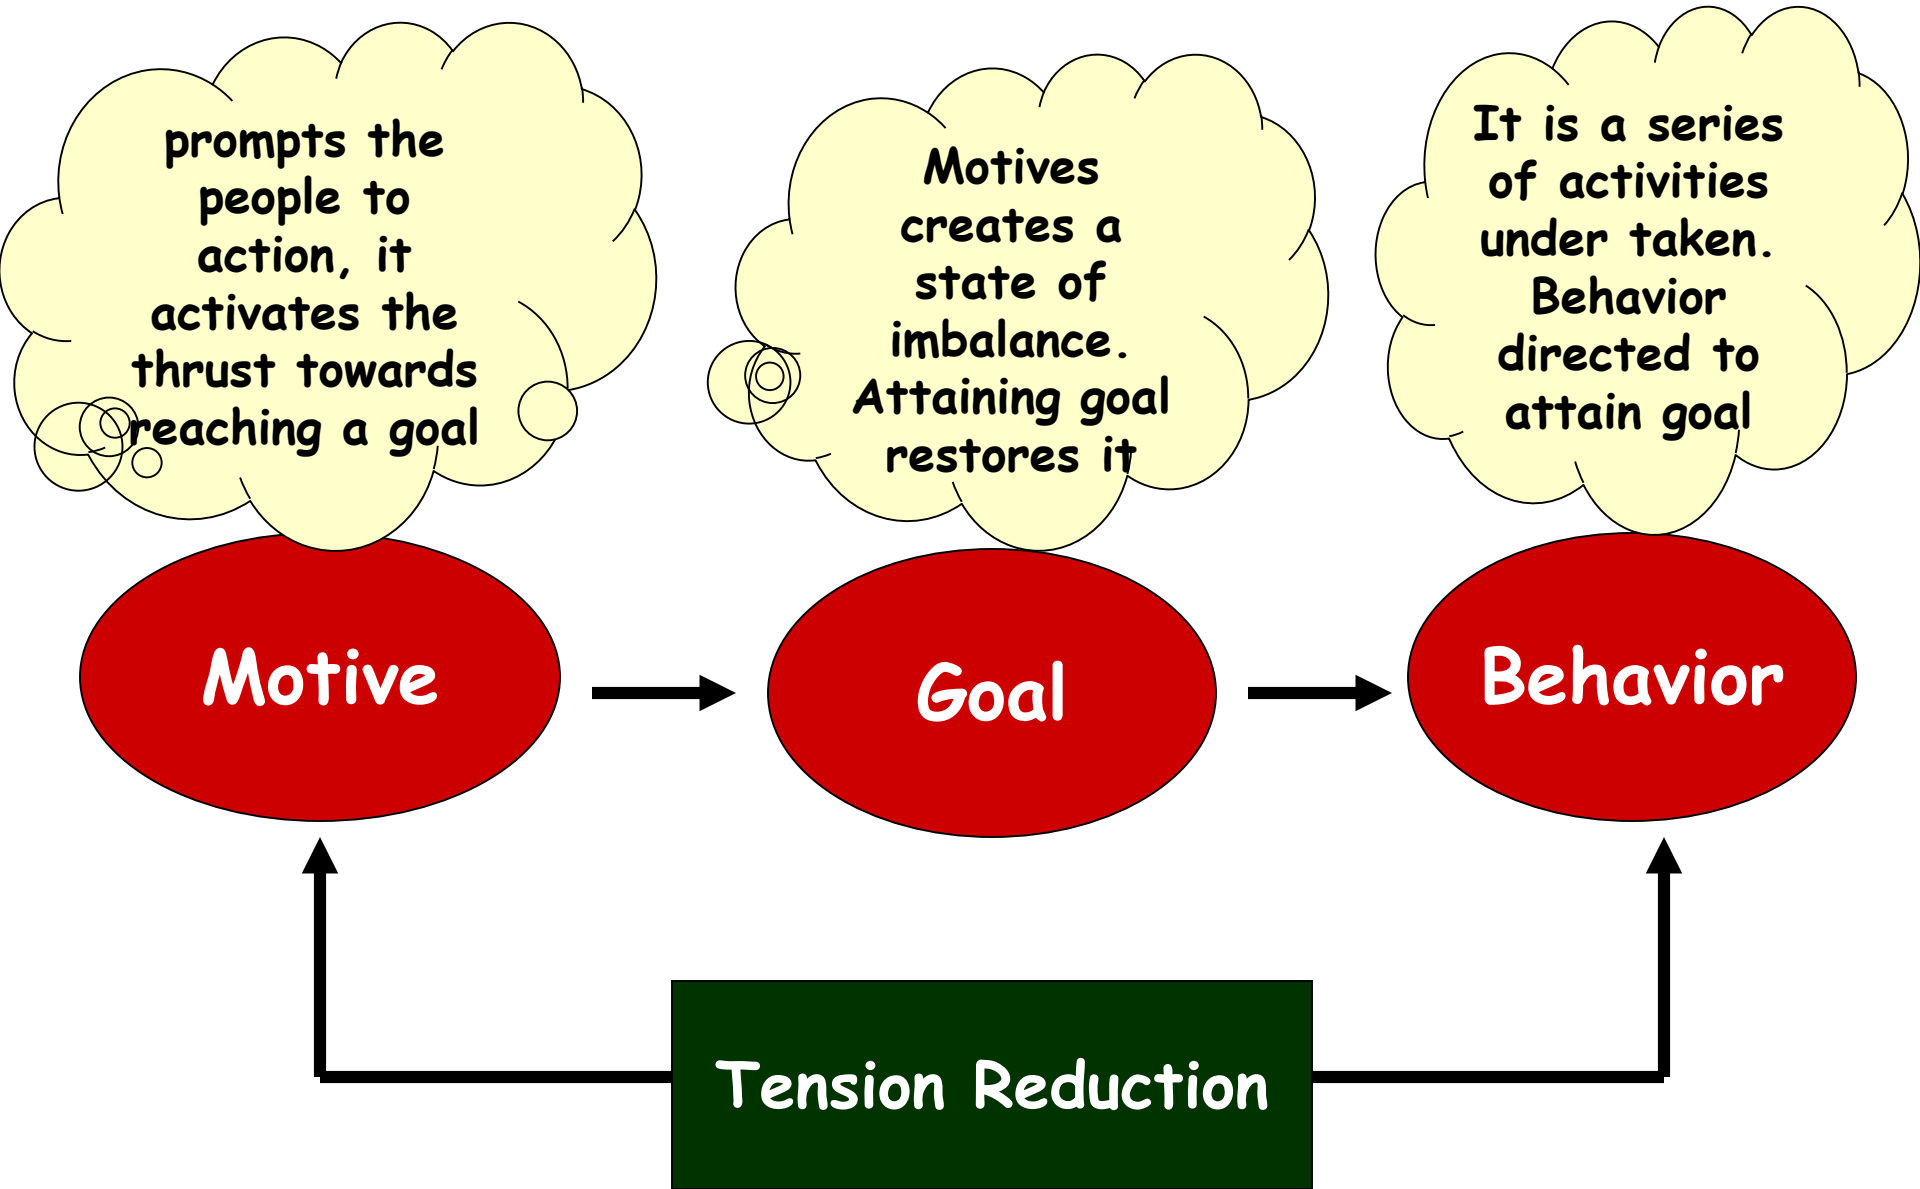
prompts the people to action, it activates the thrust towards reaching a goal

Motives creates a state of imbalance. Attaining goal restores it

It is a series of activities under taken. Behavior directed to attain goal

Motive

Goal

Behavior

Tension Reduction